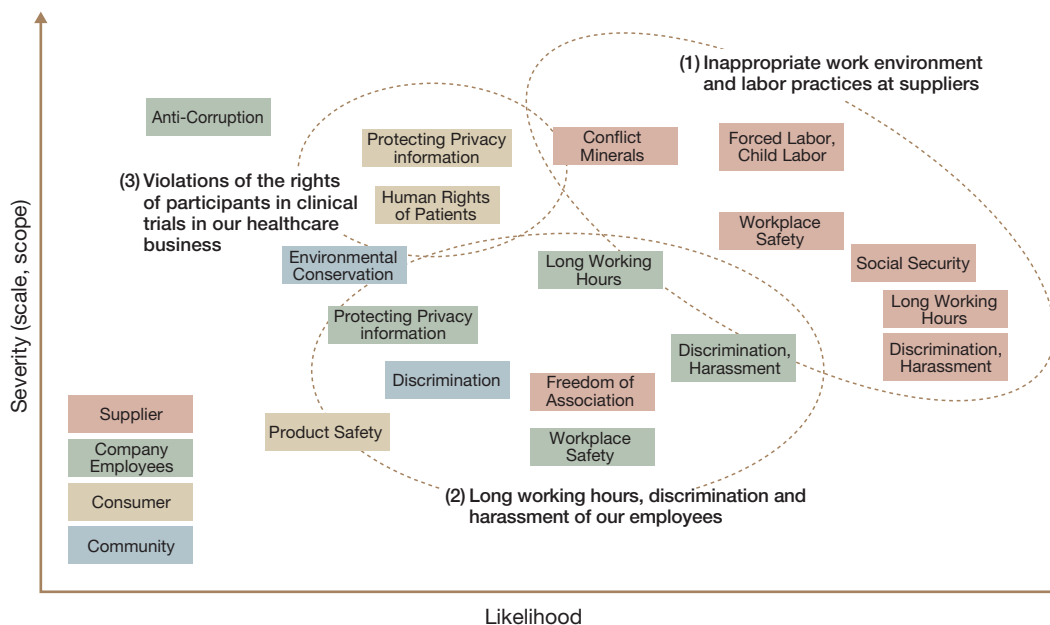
(1) Inappropriate work environment and labor practices at suppliers

Anti-Corruption

Protecting Privacy information

Conflict Minerals

Forced Labor, Child Labor

(3) Violations of the rights of participants in clinical trials in our healthcare business

Human Rights of Patients

Workplace Safety

Environmental Conservation

Long Working Hours

Social Security

Long Working Hours

Protecting Privacy information

Discrimination, Harassment

Discrimination, Harassment

Discrimination

Freedom of Association

Supplier

Company Employees

Product Safety

Workplace Safety

Consumer

Community

(2) Long working hours, discrimination and harassment of our employees

Severity (scale, scope)

Likelihood